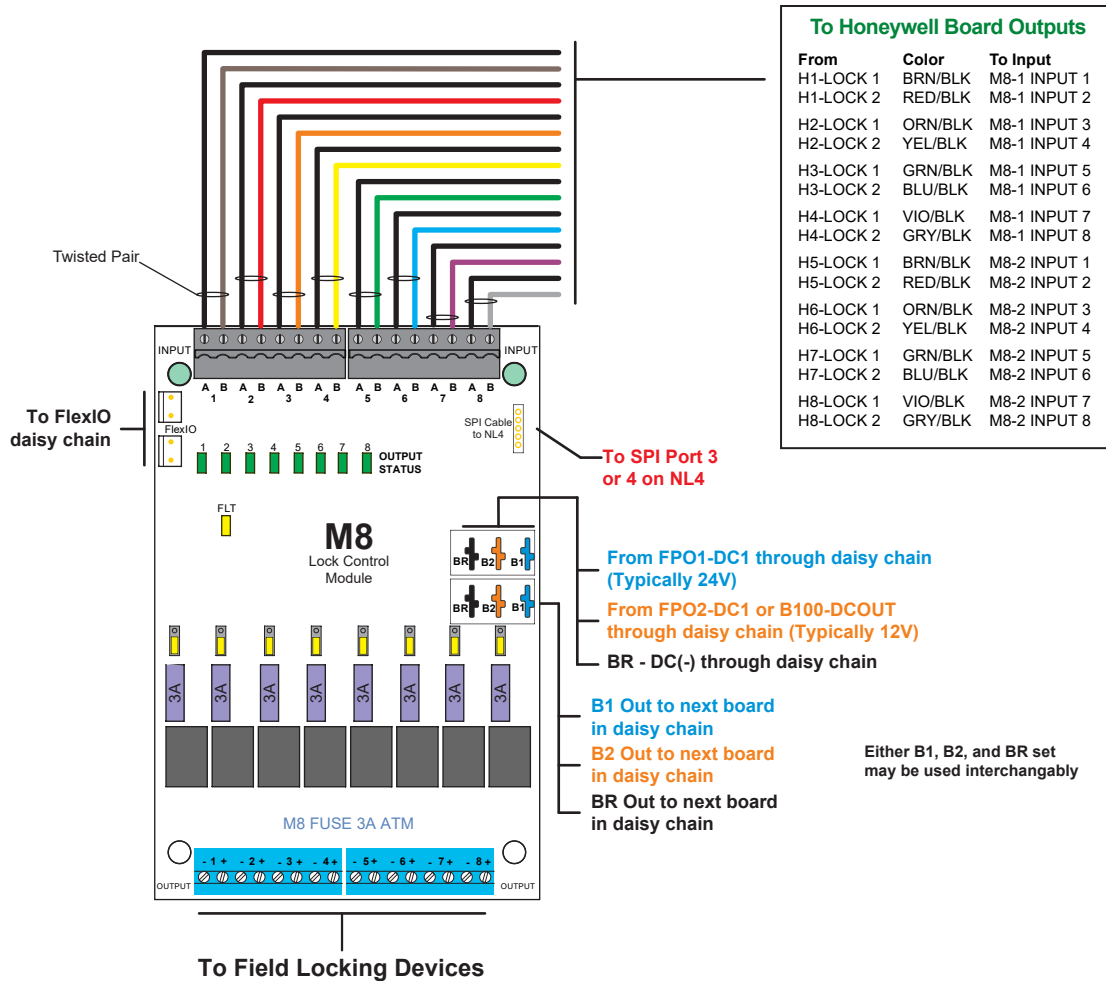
To Honeywell Board Outputs

| From | Color | To Input |
|---|---|---|
| H1-LOCK 1 | BRN/BLK | M8-1 INPUT 1 |
| H1-LOCK 2 | RED/BLK | M8-1 INPUT 2 |
| H2-LOCK 1 | ORN/BLK | M8-1 INPUT 3 |
| H2-LOCK 2 | YEL/BLK | M8-1 INPUT 4 |
| H3-LOCK 1 | GRN/BLK | M8-1 INPUT 5 |
| H3-LOCK 2 | BLU/BLK | M8-1 INPUT 6 |
| H4-LOCK 1 | VIO/BLK | M8-1 INPUT 7 |
| H4-LOCK 2 | GRY/BLK | M8-1 INPUT 8 |
| H5-LOCK 1 | BRN/BLK | M8-2 INPUT 1 |
| H5-LOCK 2 | RED/BLK | M8-2 INPUT 2 |
| H6-LOCK 1 | ORN/BLK | M8-2 INPUT 3 |
| H6-LOCK 2 | YEL/BLK | M8-2 INPUT 4 |
| H7-LOCK 1 | GRN/BLK | M8-2 INPUT 5 |
| H7-LOCK 2 | BLU/BLK | M8-2 INPUT 6 |
| H8-LOCK 1 | VIO/BLK | M8-2 INPUT 7 |
| H8-LOCK 2 | GRY/BLK | M8-2 INPUT 8 |

Twisted Pair

INPUT
A B 1 A B 2 A B 3 A B 4 A B 5 A B 6 A B 7 A B 8
INPUT

To FlexIO daisy chain

FlexIO

SPI Cable to NL4

To SPI Port 3 or 4 on NL4

1 2 3 4 5 6 7 8 OUTPUT STATUS

FLT

M8
Lock Control Module

BR B2 B1
BR B2 B1

From FPO1-DC1 through daisy chain (Typically 24V)

From FPO2-DC1 or B100-DCOUT through daisy chain (Typically 12V)

BR - DC(-) through daisy chain

3A 3A 3A 3A 3A 3A 3A 3A

B1 Out to next board in daisy chain

B2 Out to next board in daisy chain

BR Out to next board in daisy chain

Either B1, B2, and BR set may be used interchangably

M8 FUSE 3A ATM

OUTPUT - 1 + - 2 + - 3 + - 4 + - 5 + - 6 + - 7 + - 8 + OUTPUT

To Field Locking Devices